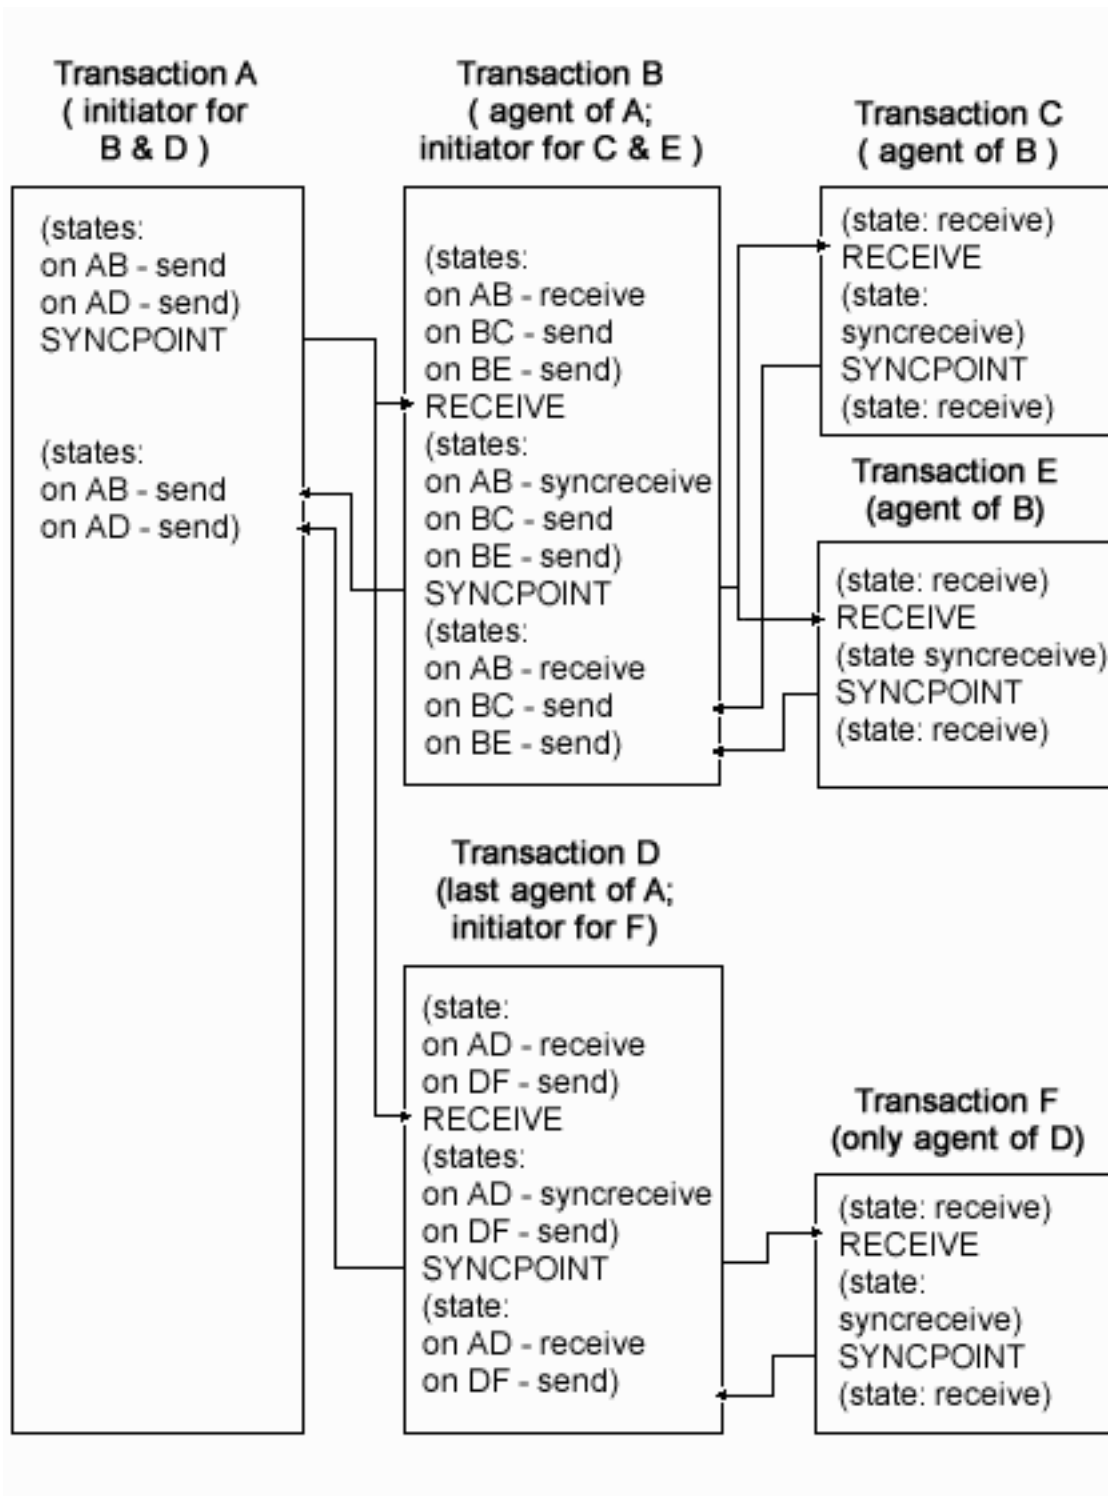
Transaction A
( initiator for B & D )

(states:
on AB - send
on AD - send)
SYNCPOINT

(states:
on AB - send
on AD - send)

Transaction B
( agent of A; initiator for C & E )

(states:
on AB - receive
on BC - send
on BE - send)
RECEIVE
(states:
on AB - syncreceive
on BC - send
on BE - send)
SYNCPOINT
(states:
on AB - receive
on BC - send
on BE - send)

Transaction C
( agent of B )

(state: receive)
RECEIVE
(state:
syncreceive)
SYNCPOINT
(state: receive)

Transaction E
(agent of B)

(state: receive)
RECEIVE
(state syncreceive)
SYNCPOINT
(state: receive)

Transaction D
(last agent of A; initiator for F)

(state:
on AD - receive
on DF - send)
RECEIVE
(states:
on AD - syncreceive
on DF - send)
SYNCPOINT
(state:
on AD - receive
on DF - send)

Transaction F
(only agent of D)

(state: receive)
RECEIVE
(state:
syncreceive)
SYNCPOINT
(state: receive)